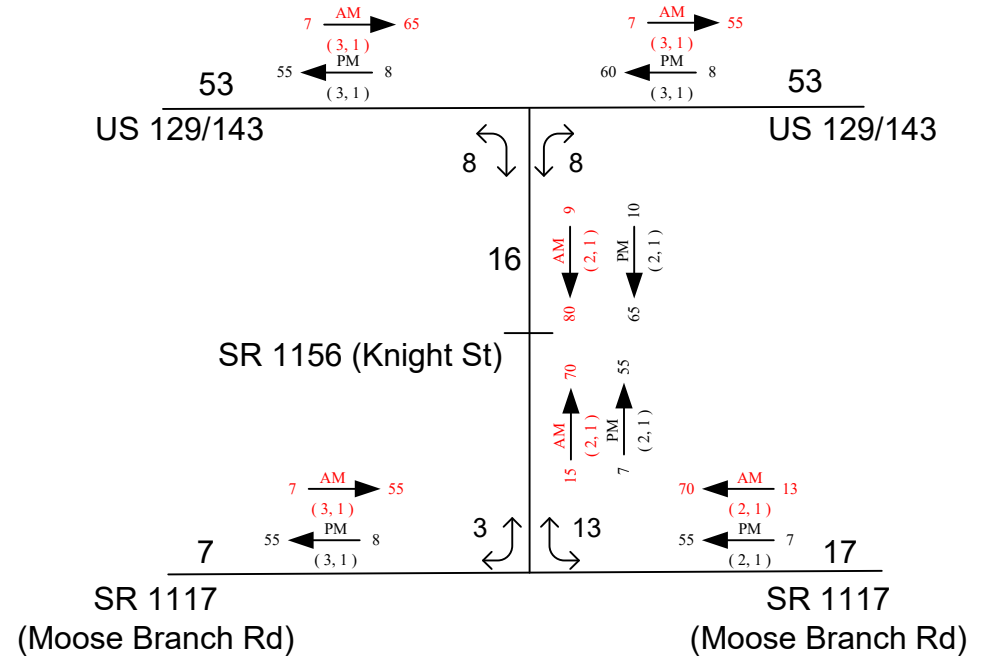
7 AM 65
( 3, 1 )
55 PM 8
( 3, 1 )

7 AM 55
( 3, 1 )
60 PM 8
( 3, 1 )

53
US 129/143

53
US 129/143

8
8

16

9 AM ( 2, 1 ) 80
10 PM ( 2, 1 ) 65

SR 1156 (Knight St)

15 AM ( 2, 1 ) 70
7 PM ( 2, 1 ) 55

7 AM 55
( 3, 1 )
55 PM 8
( 3, 1 )

70 AM 13
( 2, 1 )
55 PM 7
( 2, 1 )

3
13

7
17

SR 1117
(Moose Branch Rd)

SR 1117
(Moose Branch Rd)